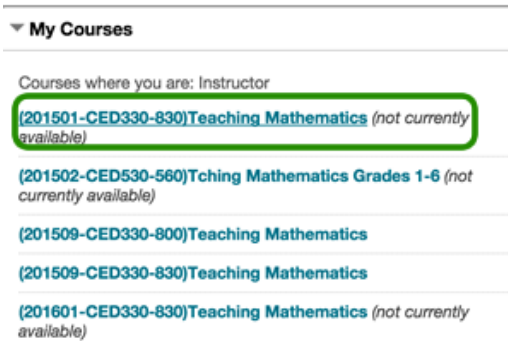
My Courses

Courses where you are: Instructor

(201501-CED330-830)Teaching Mathematics *(not currently available)*

(201502-CED530-560)Tching Mathematics Grades 1-6 *(not currently available)*

(201509-CED330-800)Teaching Mathematics

(201509-CED330-830)Teaching Mathematics

(201601-CED330-830)Teaching Mathematics *(not currently available)*